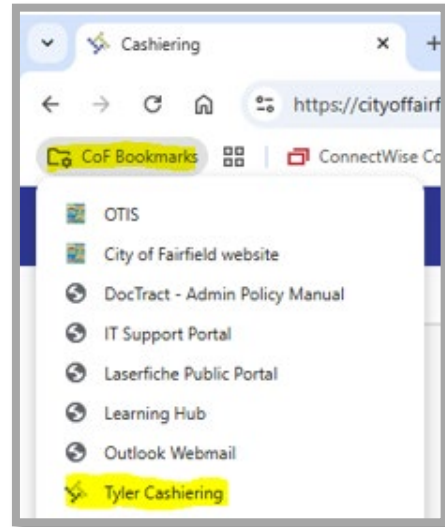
Cashiering ×

https://cityoffairf

CoF Bookmarks ConnectWise Co

OTIS

City of Fairfield website

DocTract - Admin Policy Manual

IT Support Portal

Laserfiche Public Portal

Learning Hub

Outlook Webmail

Tyler Cashiering